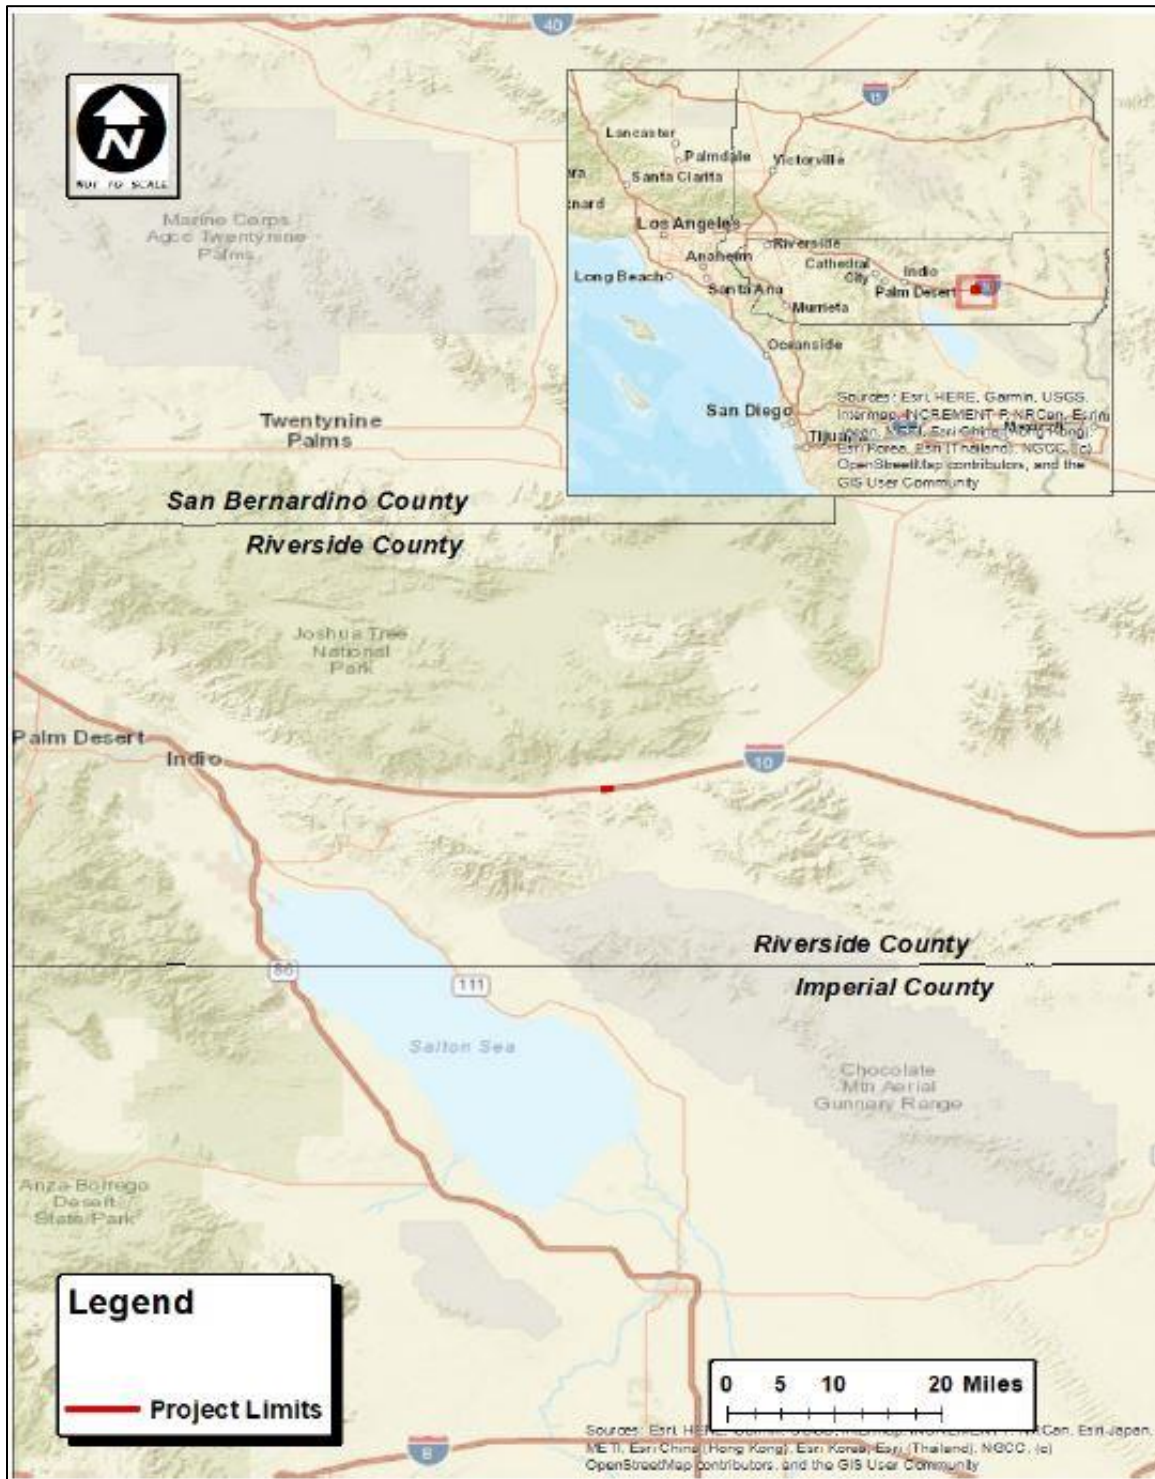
40

N
NOT TO SCALE

Marine Corps Agcc Twentynine Palms

15
Lancaster
Palmdale
Victorville
Santa Clarita
Los Angeles
Riverside
Anaheim
Cathedral City
Indio
Long Beach
Santa Ana
Palm Desert
Murrieta
Oceanside
San Diego
Tijuana
Sources: Esri, HERE, Garmin, USGS, Intermap, INCREMENT P, NRCan, Esri Japan, METI, Esri China (Hong Kong), Esri Korea, Esri (Thailand), NGCC, (c) OpenStreetMap contributors, and the GIS User Community

Twentynine Palms

San Bernardino County
Riverside County

Joshua Tree National Park

Palm Desert
Indio
10

Riverside County
Imperial County

86
111
Salton Sea

Chocolate Mtn Aerial Gunnery Range

Anza Borrego Desert State Park

Legend
Project Limits

0 5 10 20 Miles

8

Sources: Esri, HERE, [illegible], INCREMENT P, NRCan, Esri Japan, METI, Esri China (Hong Kong), Esri Korea, Esri (Thailand), NGCC, (c) OpenStreetMap contributors, and the GIS User Community